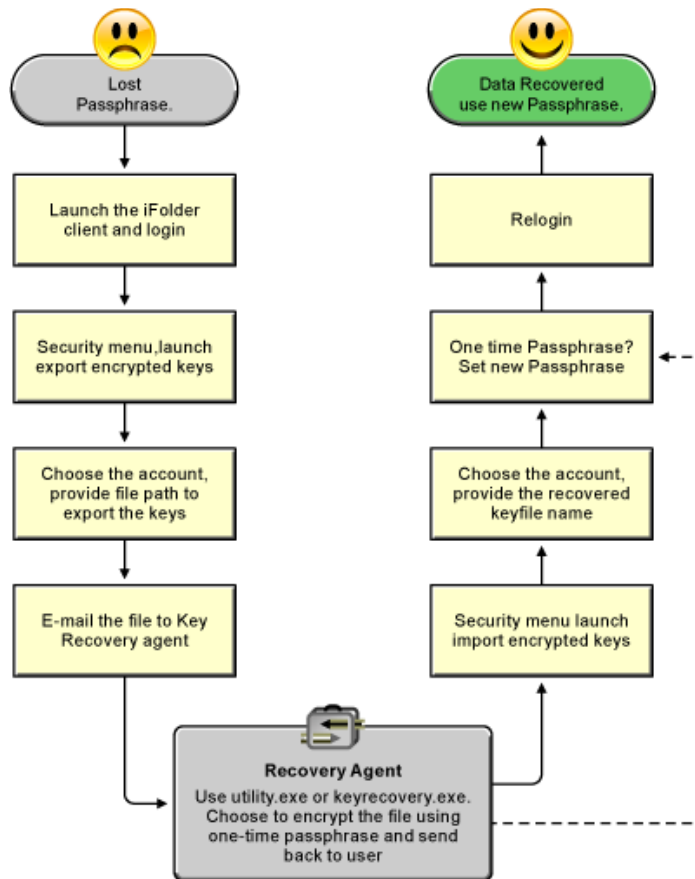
Lost Passphrase.

Launch the iFolder client and login

Security menu,launch export encrypted keys

Choose the account, provide file path to export the keys

E-mail the file to Key Recovery agent

Recovery Agent
Use utility.exe or keyrecovery.exe. Choose to encrypt the file using one-time passphrase and send back to user

Security menu launch import encrypted keys

Choose the account, provide the recovered keyfile name

One time Passphrase? Set new Passphrase

Relogin

Data Recovered use new Passphrase.